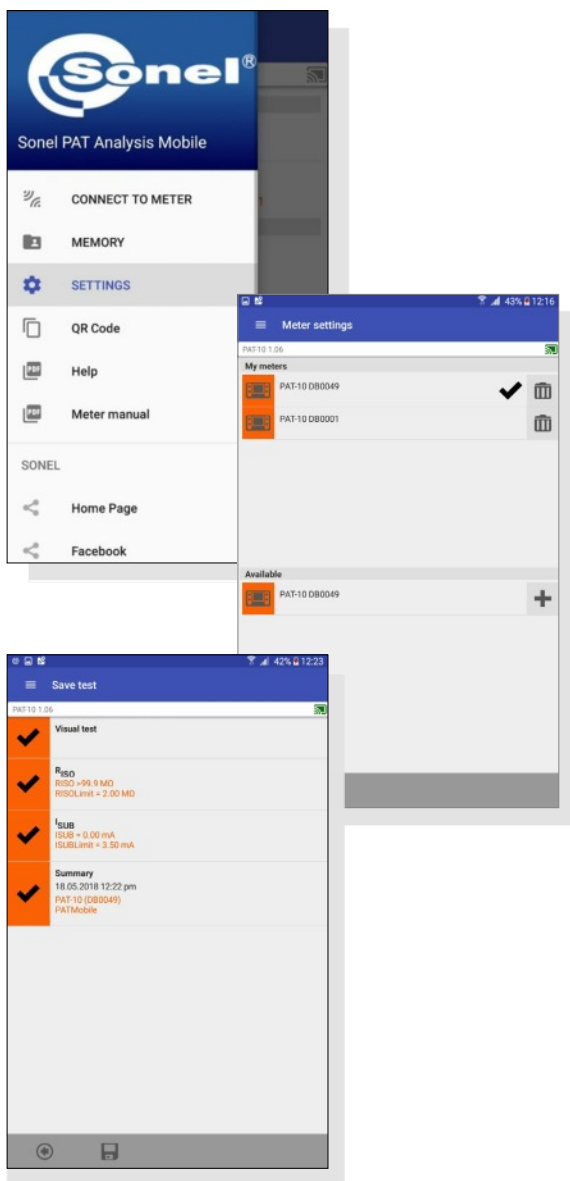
Sonel®

Sonel PAT Analysis Mobile

CONNECT TO METER

MEMORY

SETTINGS

QR Code

Help

Meter manual

SONEL

Home Page

Facebook

43% 12:16

Meter settings

PAT10 1.06

My meters

PAT-10 DB0049

PAT-10 DB0001

Available

PAT-10 DB0049

42% 12:23

Save test

PAT-10 1.06

Visual test

$R_{ISO}$
RISO >99.9 MΩ
RISOLimit = 2.00 MΩ

$I_{SUB}$
ISUB = 0.00 mA
ISUBLimit = 3.50 mA

Summary
18.05.2018 12:22 pm
PAT-10 (DB0049)
PATMobile